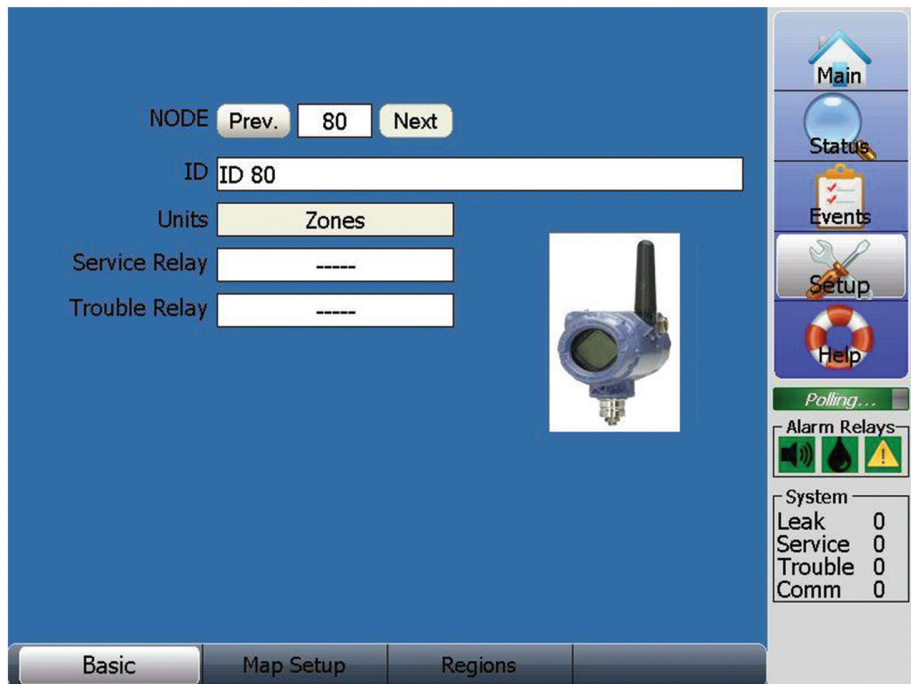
NODE Prev. 80 Next

ID ID 80

Units Zones

Service Relay -----

Trouble Relay -----

Main

Status

Events

Setup

Help

Polling...

Alarm Relays

System

| Leak | 0 |
|---|---|
| Service | 0 |
| Trouble | 0 |
| Comm | 0 |

Basic Map Setup Regions